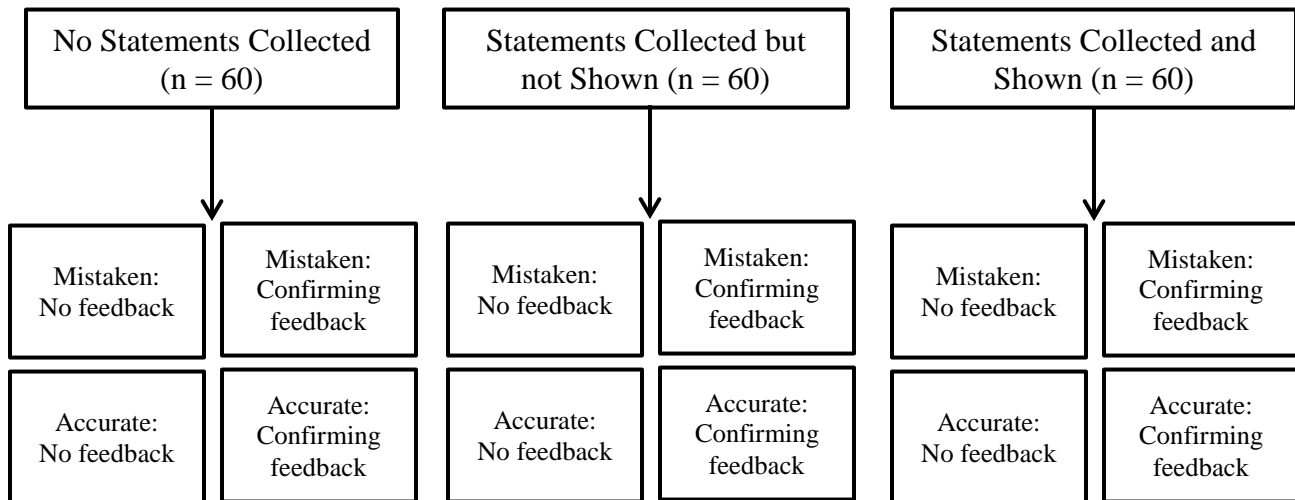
No Statements Collected (n = 60)

Mistaken: No feedback

Mistaken: Confirming feedback

Accurate: No feedback

Accurate: Confirming feedback

Statements Collected but not Shown (n = 60)

Mistaken: No feedback

Mistaken: Confirming feedback

Accurate: No feedback

Accurate: Confirming feedback

Statements Collected and Shown (n = 60)

Mistaken: No feedback

Mistaken: Confirming feedback

Accurate: No feedback

Accurate: Confirming feedback